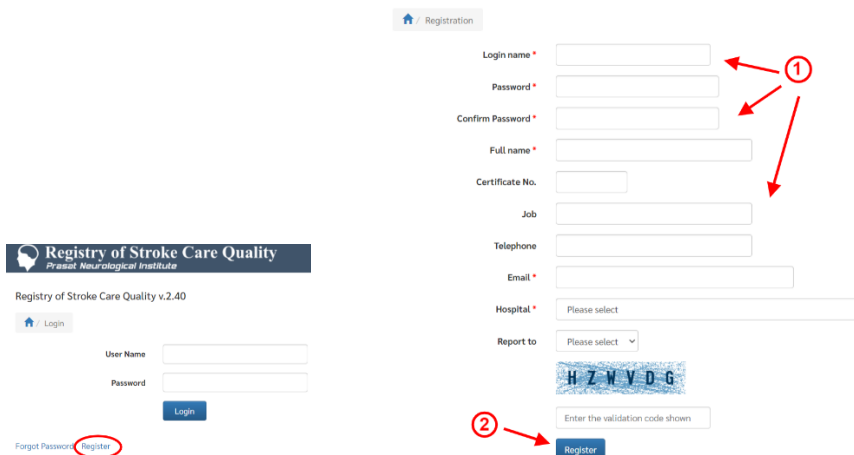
Registry of Stroke Care Quality
Prasat Neurological Institute

Registry of Stroke Care Quality v.2.40

/ Login

User Name

Password

Login

Forgot Password Register

/ Registration

Login name *

Password *

Confirm Password *

Full name *

Certificate No.

Job

Telephone

Email *

Hospital * Please select

Report to Please select

HZWVDG

Enter the validation code shown

Register

1

2